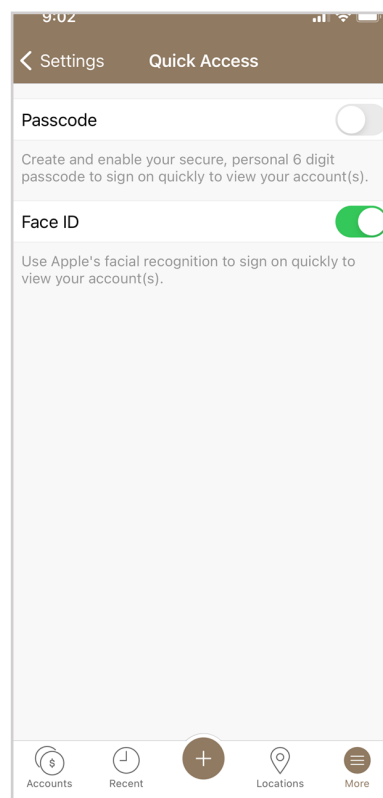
9:02

< Settings Quick Access

Passcode

Create and enable your secure, personal 6 digit passcode to sign on quickly to view your account(s).

Face ID

Use Apple's facial recognition to sign on quickly to view your account(s).

$ Accounts Recent + Locations More